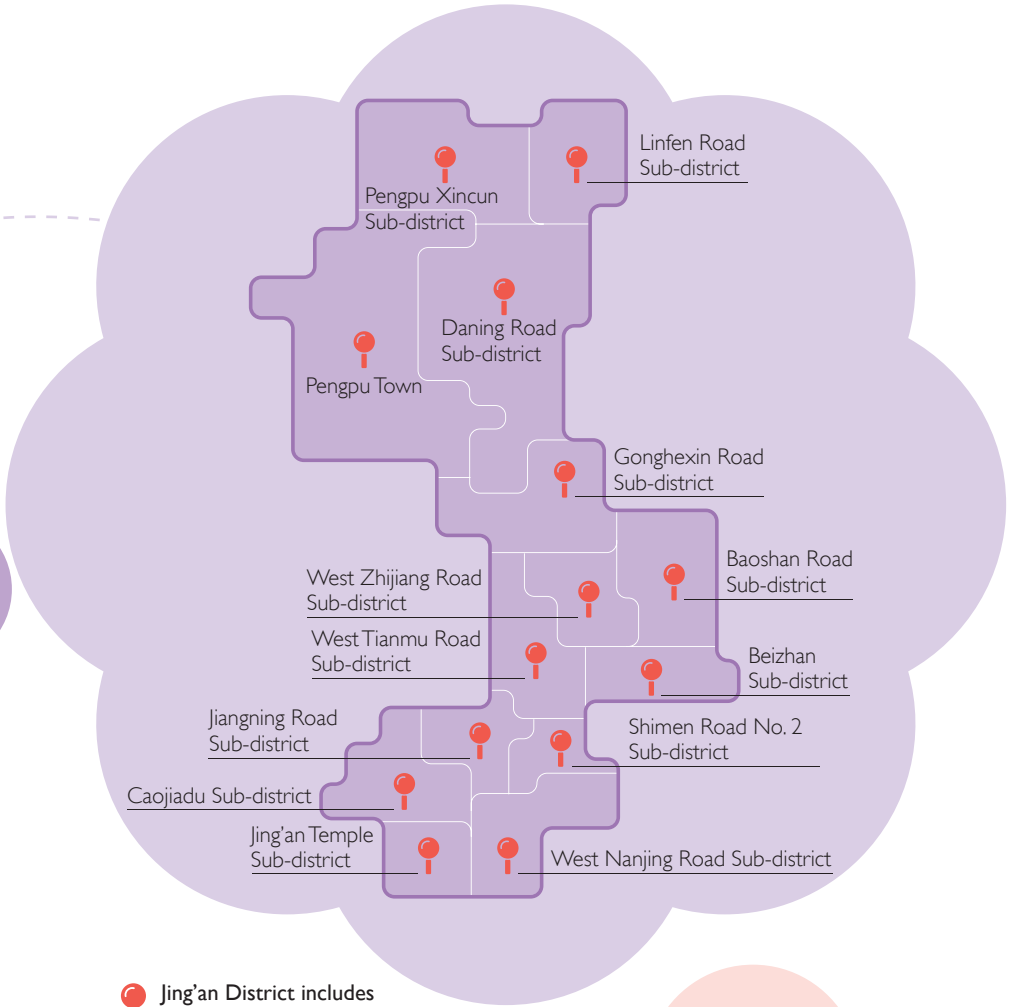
Linfen Road Sub-district

Pengpu Xincun Sub-district

Daning Road Sub-district

Pengpu Town

Gonghexin Road Sub-district

Baoshan Road Sub-district

West Zhijiang Road Sub-district

West Tianmu Road Sub-district

Beizhan Sub-district

Jiangning Road Sub-district

Shimen Road No. 2 Sub-district

Caojiadu Sub-district

Jing'an Temple Sub-district

West Nanjing Road Sub-district

Jing'an District includes